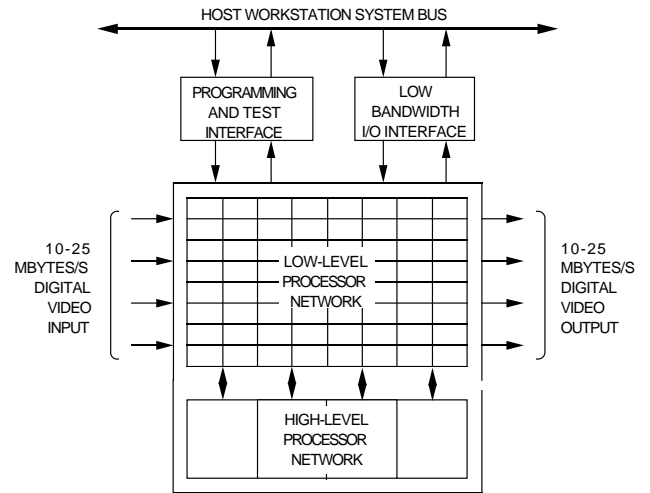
HOST WORKSTATION SYSTEM BUS

PROGRAMMING AND TEST INTERFACE

LOW BANDWIDTH I/O INTERFACE

10-25 MBYTES/S DIGITAL VIDEO INPUT

LOW-LEVEL PROCESSOR NETWORK

10-25 MBYTES/S DIGITAL VIDEO OUTPUT

HIGH-LEVEL PROCESSOR NETWORK